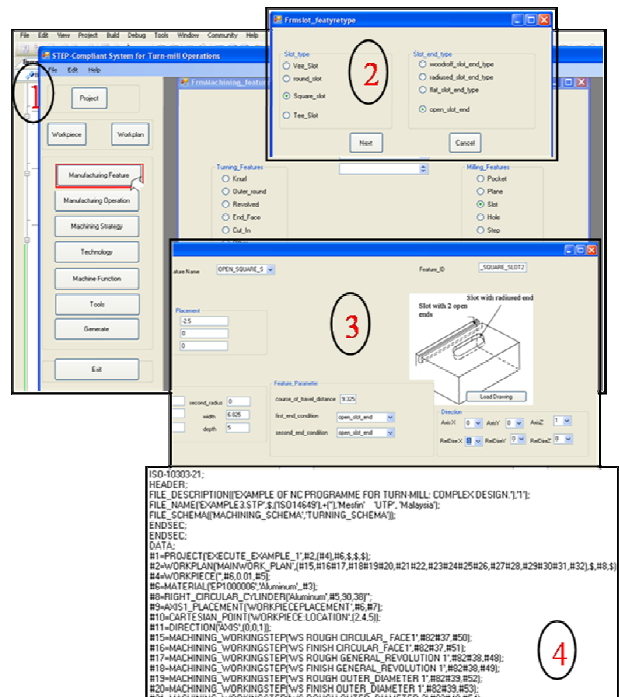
File Edit View Project Build Debug Tools Window Community Help

STEP-Compliant System for Turn-mill Operations

File Edit Help

1

Project

Workpiece

Workplan

Manufacturing Feature

Manufacturing Operation

Machining Strategy

Technology

Machine Function

Tools

Generate

Exit

Frmmachining_feature

Frmslot_featyretype

2

Slot_type

Vee_Slot

round_slot

Square_slot

Tee_Slot

Slot_end_type

woodroff_slot_end_type

radiused_slot_end_type

flat_slot_end_type

open_slot_end

Next

Cancel

Turning_Features

Knurl

Outer_round

Revolved

End_Face

Cut_In

Milling_Features

Pocket

Plane

Slot

Hole

Step

3

ature Name OPEN_SQUARE_S

Feature_ID _SQUARE_SLOT2

Placement

2.5

0

0

Slot with radiused end

Slot with 2 open ends

Load Drawing

second_radius 0

width 6.925

depth 5

Feature_Parameter

course_of_travel_distance 9.325

first_end_condition open_slot_end

second_end_condition open_slot_end

Direction

AxisX 0 AxisY 0 AxisZ 1

RefDireX 0 RefDireY 0 RefDireZ 0

ISO-10303-21;
HEADER;
FILE_DESCRIPTION(('EXAMPLE OF NC PROGRAMME FOR TURN-MILL: COMPLEX DESIGN.'),'1');
FILE_NAME('EXAMPLE3.STP',$,('ISO14649'),'+(''),'Mesfin' 'UTP' 'Malaysia');
FILE_SCHEMA(('MACHINING_SCHEMA','TURNING_SCHEMA'));
ENDSEC;
ENDSEC;
DATA;
#1=PROJECT('EXECUTE_EXAMPLE_1',#2,(#4),#6,$,$,$);
#2=WORKPLAN('MAINWORK_PLAN',(#15,#16#17,#18#19#20,#21#22,#23#24#25#26,#27#28,#29#30#31,#32),$,#8,$)
#4=WORKPIECE('',#6,0.01,#5);
#6=MATERIAL('EP1000006','Aluminum',,#3);
#8=RIGHT_CIRCULAR_CYLINDER('Aluminum',#5,90,38)';
#9=AXIS1_PLACEMENT('WORKPIECEPLACEMENT',#6,#7);
#10=CARTESIAN_POINT('WORKPIECE:LOCATION',(2,4,5));
#11=DIRECTION('AXIS',(0,0,1));
#15=MACHINING_WORKINGSTEP('WS ROUGH CIRCULAR_ FACE1',#82#37,#50);
#16=MACHINING_WORKINGSTEP('WS FINISH CIRCULAR_FACE1',#82#37,#51);
#17=MACHINING_WORKINGSTEP('WS ROUGH GENERAL_REVOLUTION 1',#82#38,#49);
#18=MACHINING_WORKINGSTEP('WS FINISH GENERAL_REVOLUTION 1',#82#38,#48);
#19=MACHINING_WORKINGSTEP('WS ROUGH OUTER_DIAMETER 1',#82#39,#52);
#20=MACHINING_WORKINGSTEP('WS FINISH OUTER_DIAMETER 1',#82#39,#53);
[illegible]

4